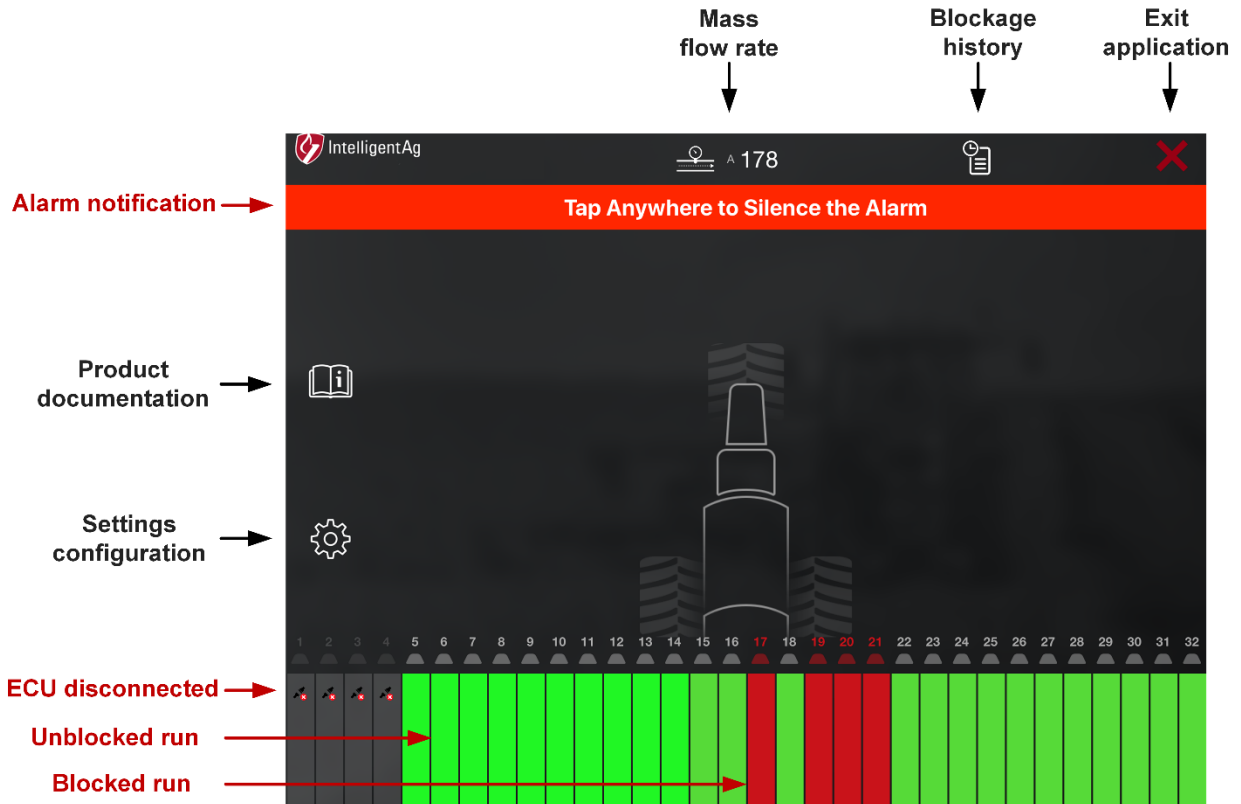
Mass flow rate

Blockage history

Exit application

IntelligentAg

A 178

Alarm notification

Tap Anywhere to Silence the Alarm

Product documentation

Settings configuration

1 2 3 4 5 6 7 8 9 10 11 12 13 14 15 16 17 18 19 20 21 22 23 24 25 26 27 28 29 30 31 32

ECU disconnected

Unblocked run

Blocked run